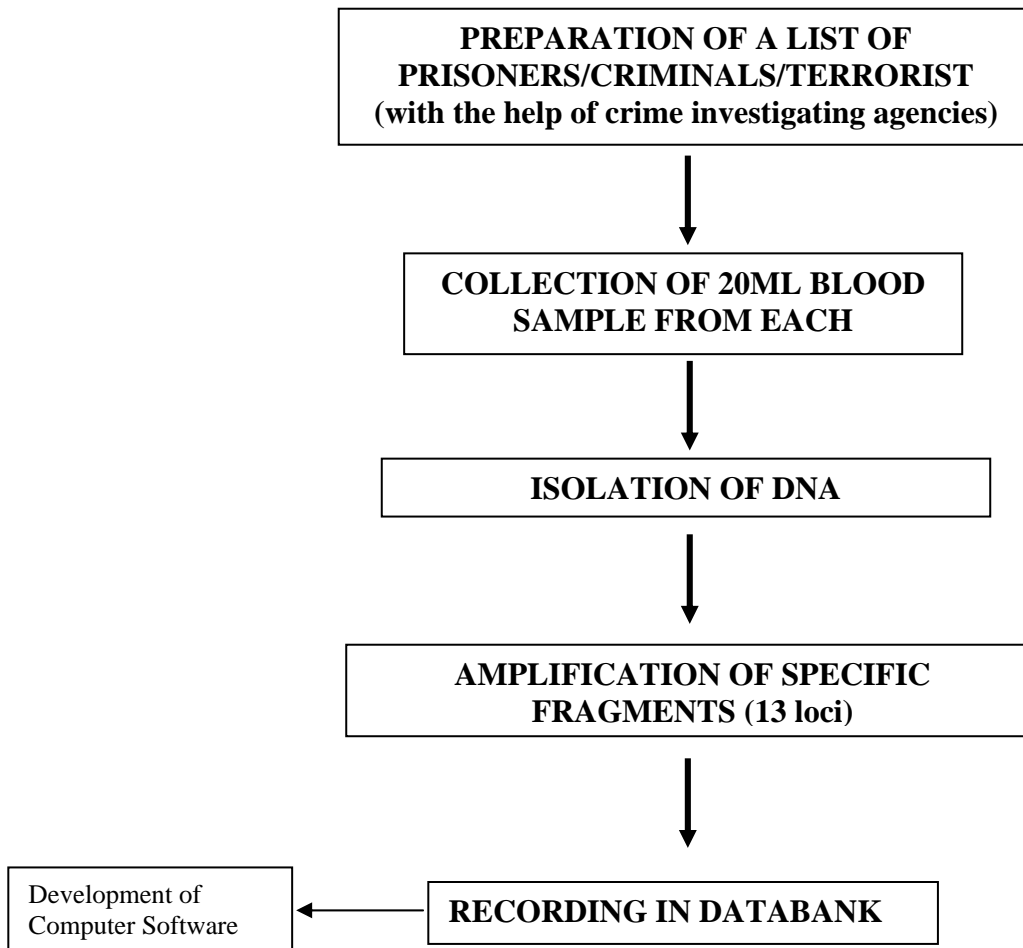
PREPARATION OF A LIST OF PRISONERS/CRIMINALS/TERRORIST (with the help of crime investigating agencies)

COLLECTION OF 20ML BLOOD SAMPLE FROM EACH

ISOLATION OF DNA

AMPLIFICATION OF SPECIFIC FRAGMENTS (13 loci)

RECORDING IN DATABANK

Development of Computer Software